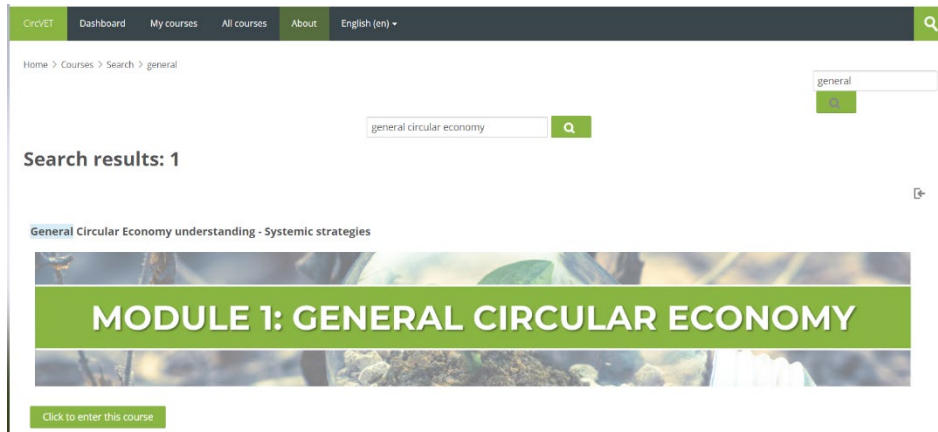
CircVET Dashboard My courses All courses About English (en)

Home > Courses > Search > general

general

general circular economy

Search results: 1

General Circular Economy understanding - Systemic strategies

MODULE 1: GENERAL CIRCULAR ECONOMY

Click to enter this course